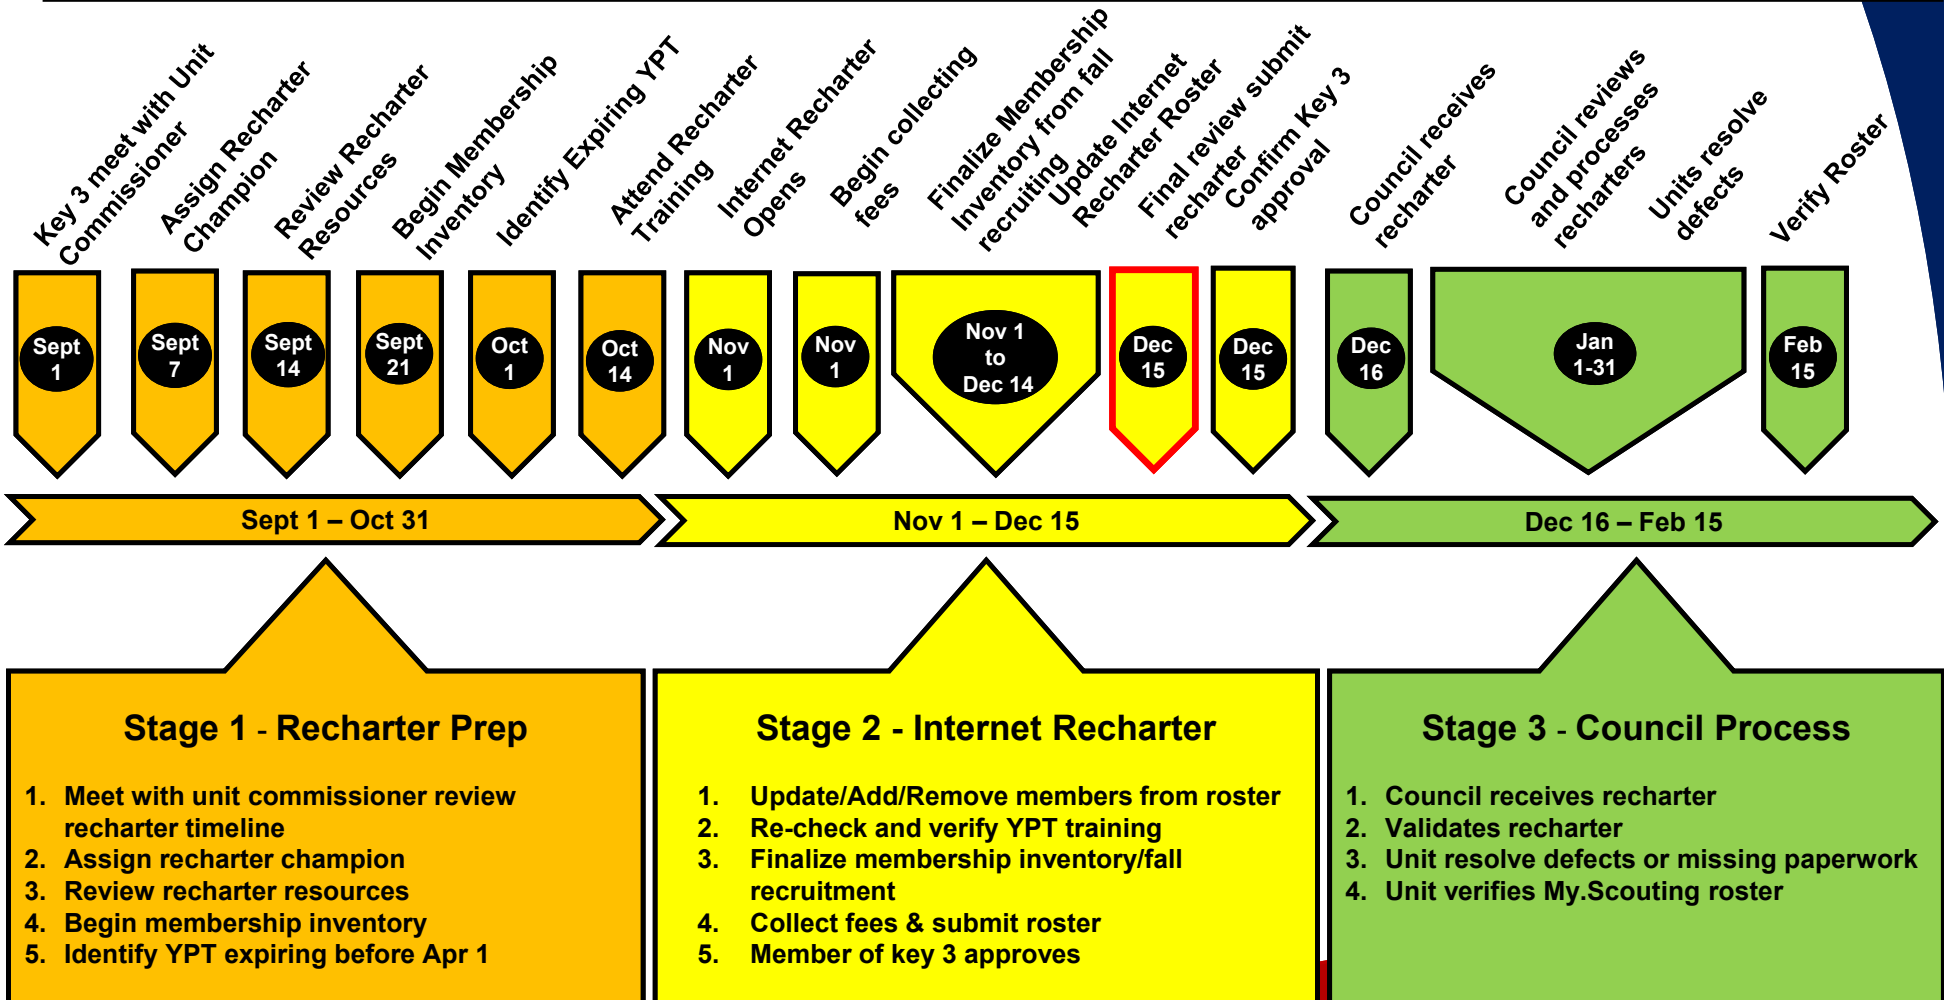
Key 3 meet with Unit Commissioner
Sept 1

Assign Recharter Champion
Sept 7

Review Recharter Resources
Sept 14

Begin Membership Inventory
Sept 21

Identify Expiring YPT
Oct 1

Attend Recharter Training
Oct 14

Internet Recharter Opens
Nov 1

Begin collecting fees
Nov 1

Finalize Membership Inventory from fall recruiting
Nov 1 to Dec 14

Update Internet Recharter Roster

Final review submit recharter
Dec 15

Confirm Key 3 approval
Dec 15

Council receives recharter
Dec 16

Council reviews and processes recharters
Jan 1-31

Units resolve defects

Verify Roster
Feb 15

Sept 1 – Oct 31

Nov 1 – Dec 15

Dec 16 – Feb 15

Stage 1 - Recharter Prep

1. Meet with unit commissioner review recharter timeline
2. Assign recharter champion
3. Review recharter resources
4. Begin membership inventory
5. Identify YPT expiring before Apr 1

Stage 2 - Internet Recharter

1. Update/Add/Remove members from roster
2. Re-check and verify YPT training
3. Finalize membership inventory/fall recruitment
4. Collect fees & submit roster
5. Member of key 3 approves

Stage 3 - Council Process

1. Council receives recharter
2. Validates recharter
3. Unit resolve defects or missing paperwork
4. Unit verifies My.Scouting roster